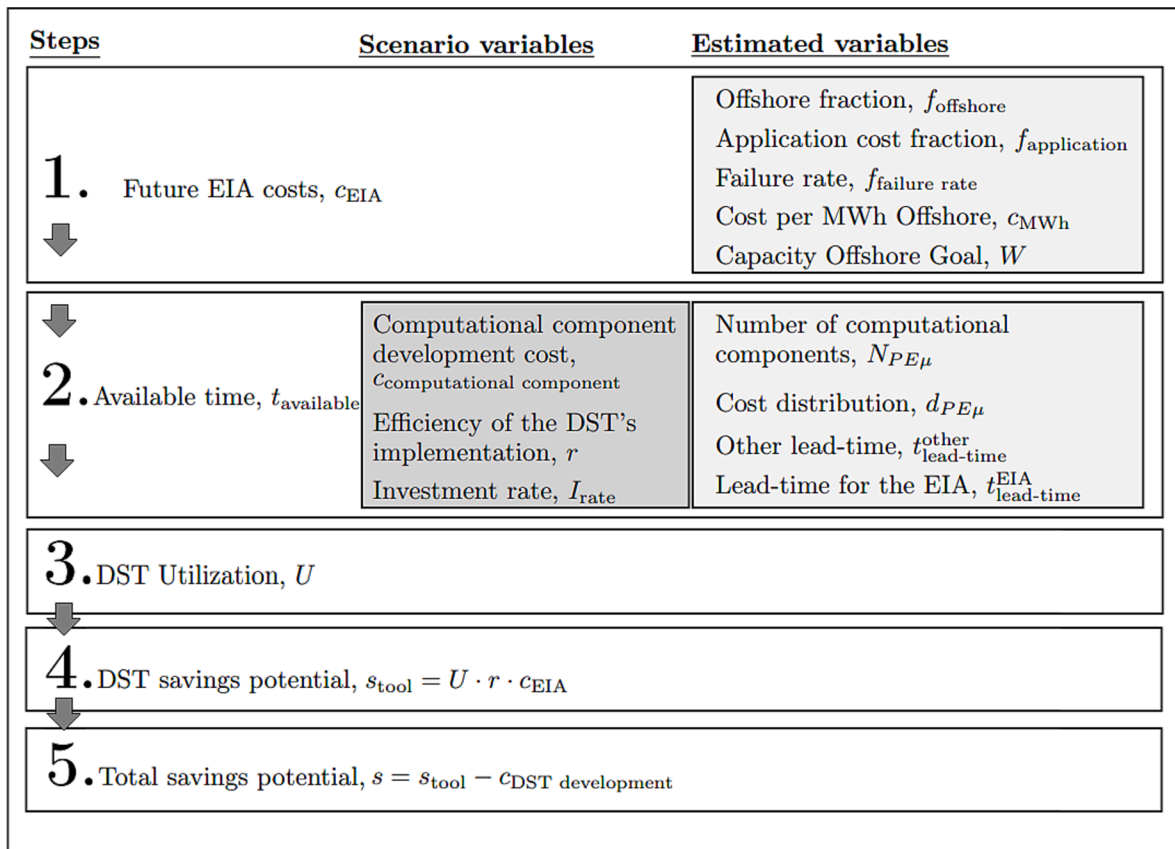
Steps

Scenario variables

Estimated variables

1. Future EIA costs, $c_{\text{EIA}}$

Offshore fraction, $f_{\text{offshore}}$

Application cost fraction, $f_{\text{application}}$

Failure rate, $f_{\text{failure rate}}$

Cost per MWh Offshore, $c_{\text{MWh}}$

Capacity Offshore Goal, $W$

2. Available time, $t_{\text{available}}$

Computational component development cost, $c_{\text{computational component}}$

Efficiency of the DST's implementation, $r$

Investment rate, $I_{\text{rate}}$

Number of computational components, $N_{PE\mu}$

Cost distribution, $d_{PE\mu}$

Other lead-time, $t^{\text{other}}_{\text{lead-time}}$

Lead-time for the EIA, $t^{\text{EIA}}_{\text{lead-time}}$

3. DST Utilization, $U$

4. DST savings potential, $s_{\text{tool}} = U \cdot r \cdot c_{\text{EIA}}$

5. Total savings potential, $s = s_{\text{tool}} - c_{\text{DST development}}$